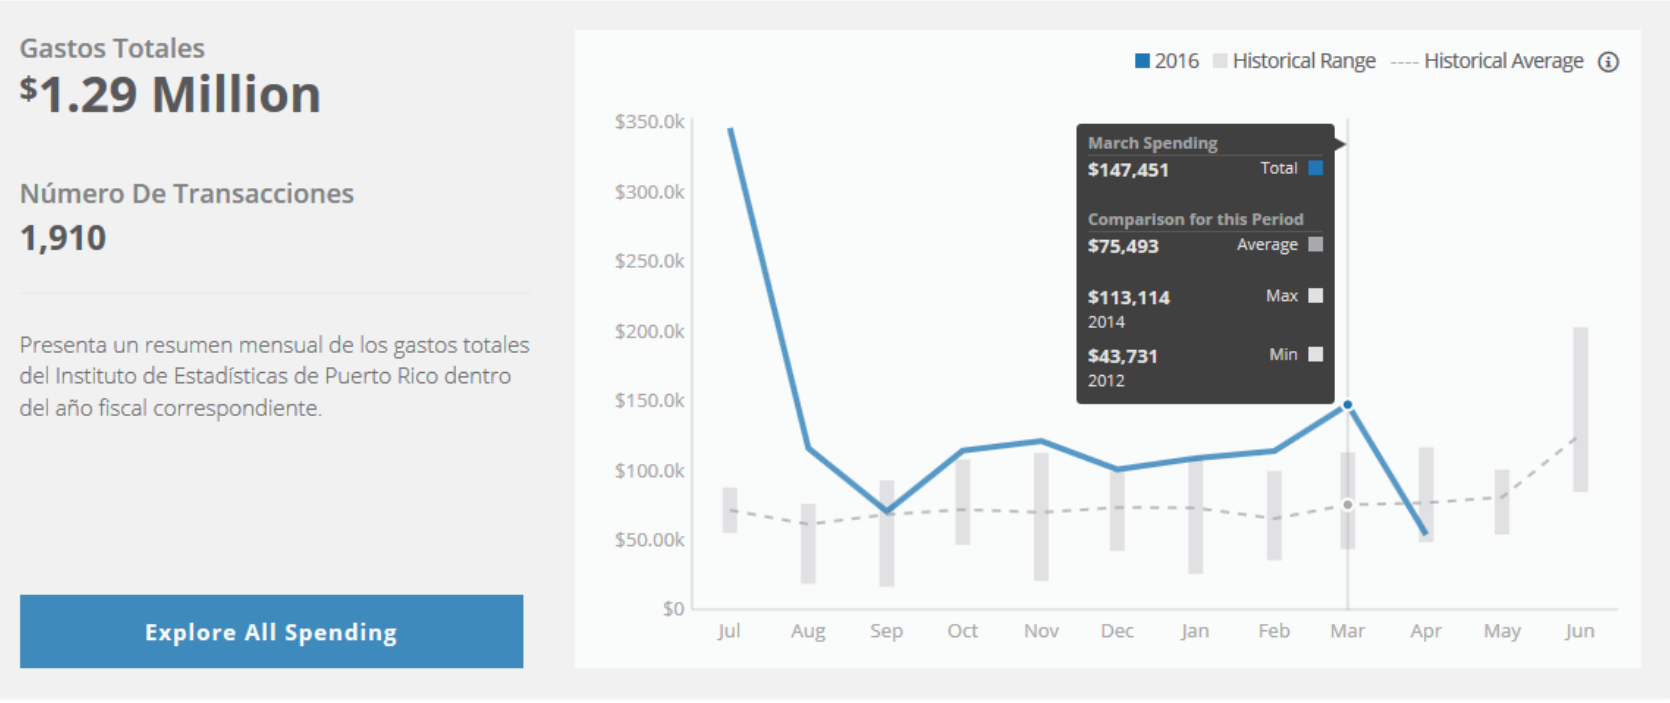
Gastos Totales

$1.29 Million

Número De Transacciones

1,910

Presenta un resumen mensual de los gastos totales del Instituto de Estadísticas de Puerto Rico dentro del año fiscal correspondiente.

Explore All Spending

2016 Historical Range ---- Historical Average ⓘ

March Spending
$147,451 Total

Comparison for this Period
$75,493 Average

$113,114 Max
2014

$43,731 Min
2012

$350.0k
$300.0k
$250.0k
$200.0k
$150.0k
$100.0k
$50.00k
$0

Jul Aug Sep Oct Nov Dec Jan Feb Mar Apr May Jun